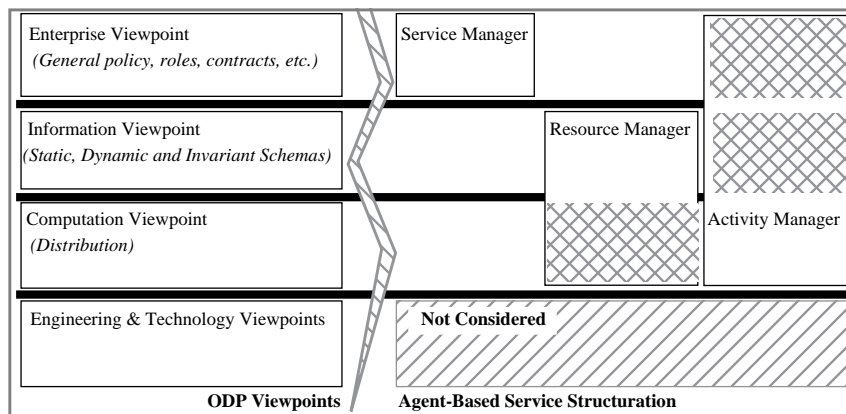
Enterprise Viewpoint
*(General policy, roles, contracts, etc.)*

Information Viewpoint
*(Static, Dynamic and Invariant Schemas)*

Computation Viewpoint
*(Distribution)*

Engineering & Technology Viewpoints

Service Manager

Resource Manager

Activity Manager

**Not Considered**

**ODP Viewpoints**

**Agent-Based Service Structuration**